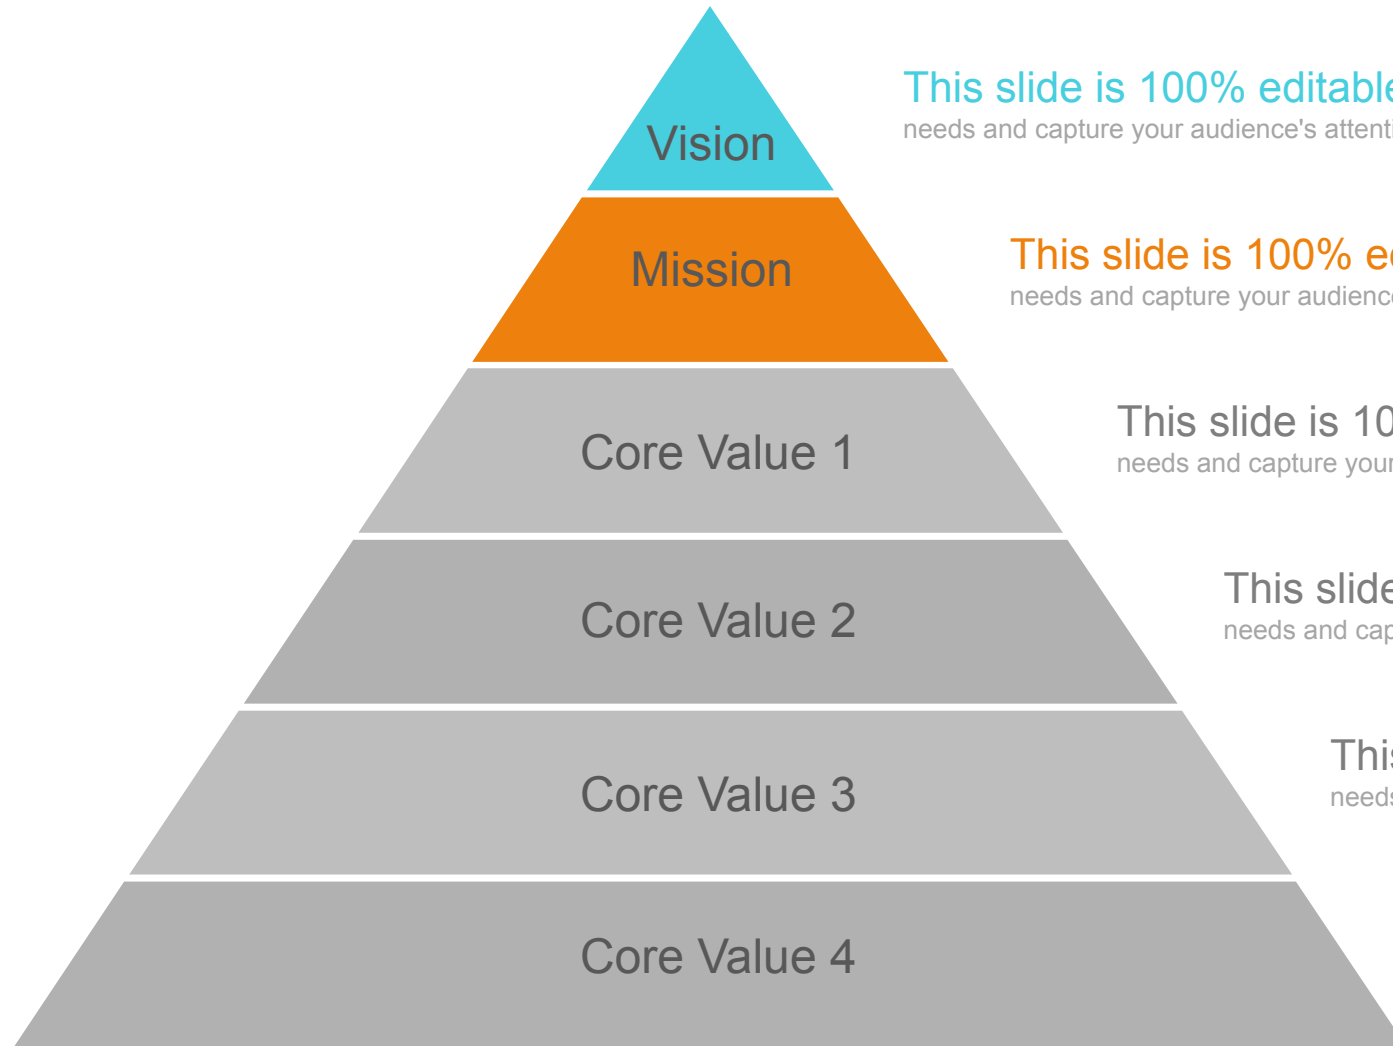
Vision

This slide is 100% editable

needs and capture your audience's attenti

Mission

This slide is 100% ed

needs and capture your audienc

Core Value 1

This slide is 10

needs and capture your

Core Value 2

This slide

needs and cap

Core Value 3

This

needs

Core Value 4